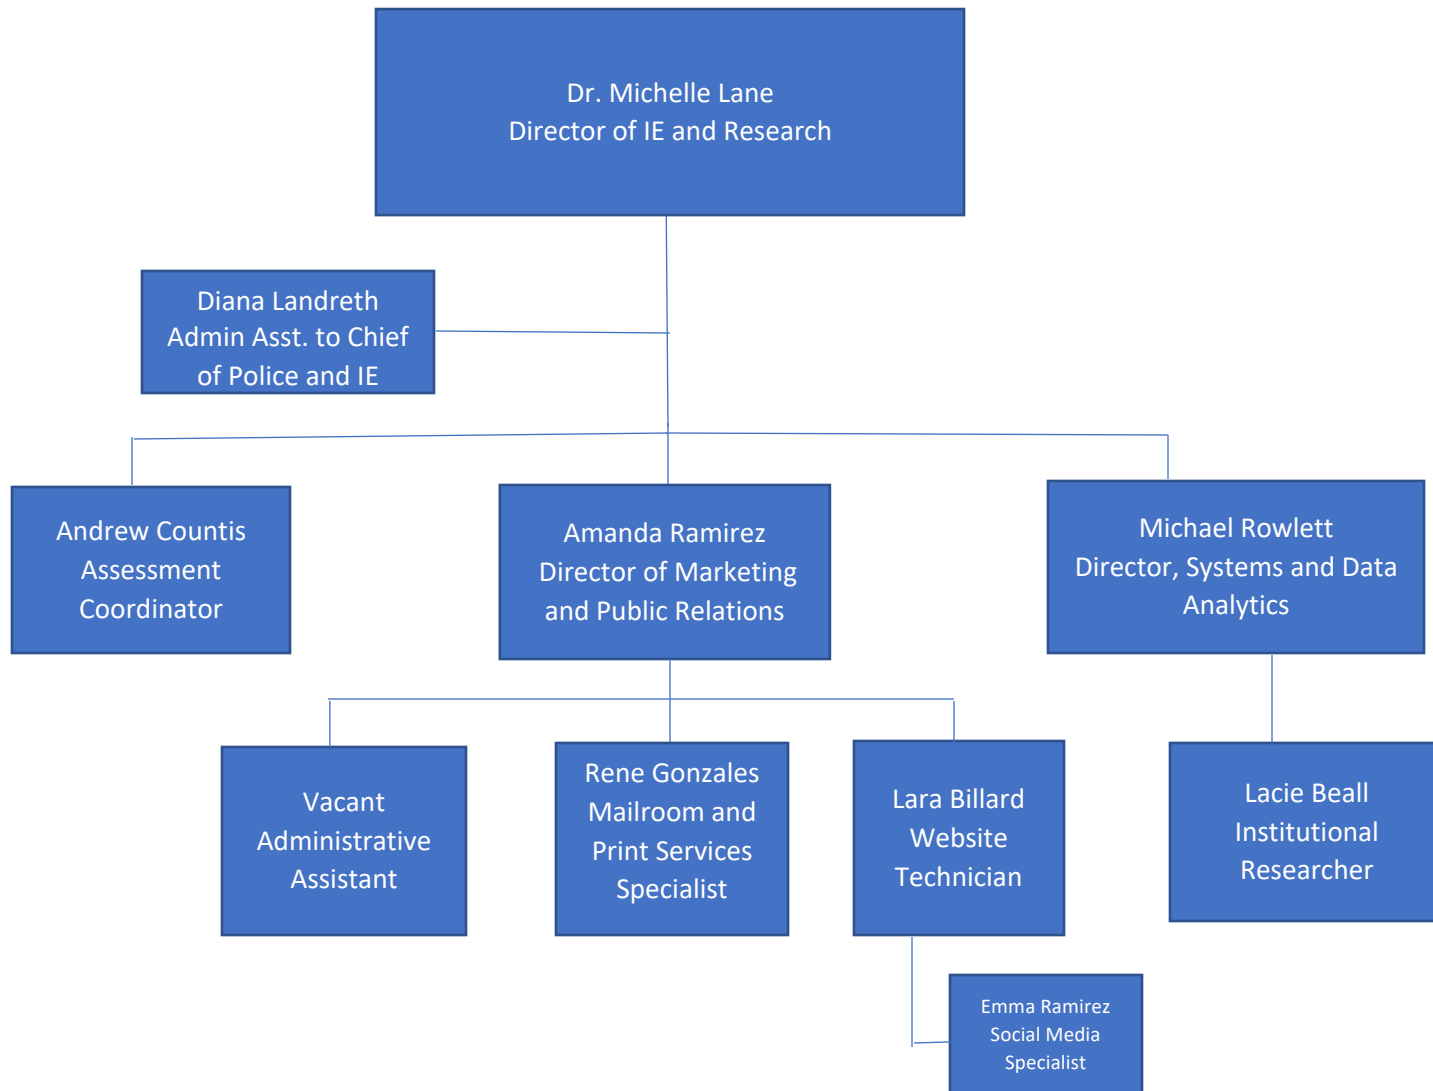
Dr. Michelle Lane
Director of IE and Research

Diana Landreth
Admin Asst. to Chief of Police and IE

Andrew Countis
Assessment Coordinator

Amanda Ramirez
Director of Marketing and Public Relations

Michael Rowlett
Director, Systems and Data Analytics

Vacant
Administrative Assistant

Rene Gonzales
Mailroom and Print Services Specialist

Lara Billard
Website Technician

Lacie Beall
Institutional Researcher

Emma Ramirez
Social Media Specialist